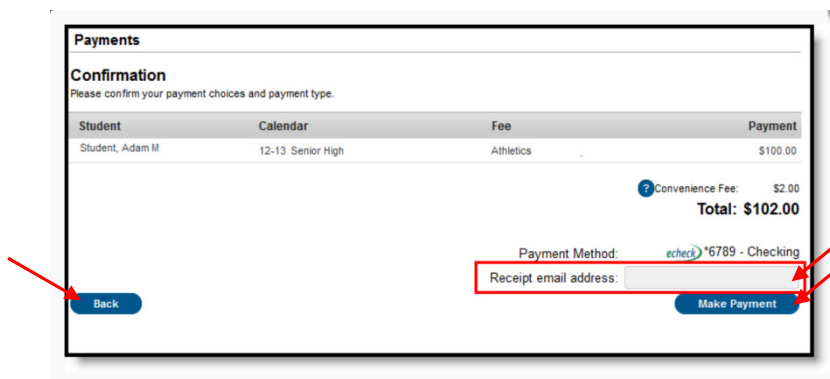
Payments

Confirmation
Please confirm your payment choices and payment type.

| Student | Calendar | Fee | Payment |
|---|---|---|---|
| Student, Adam M | 12-13 Senior High | Athletics | $100.00 |

? Convenience Fee: $2.00
Total: $102.00

Payment Method: echeck *6789 - Checking
Receipt email address:

Back

Make Payment